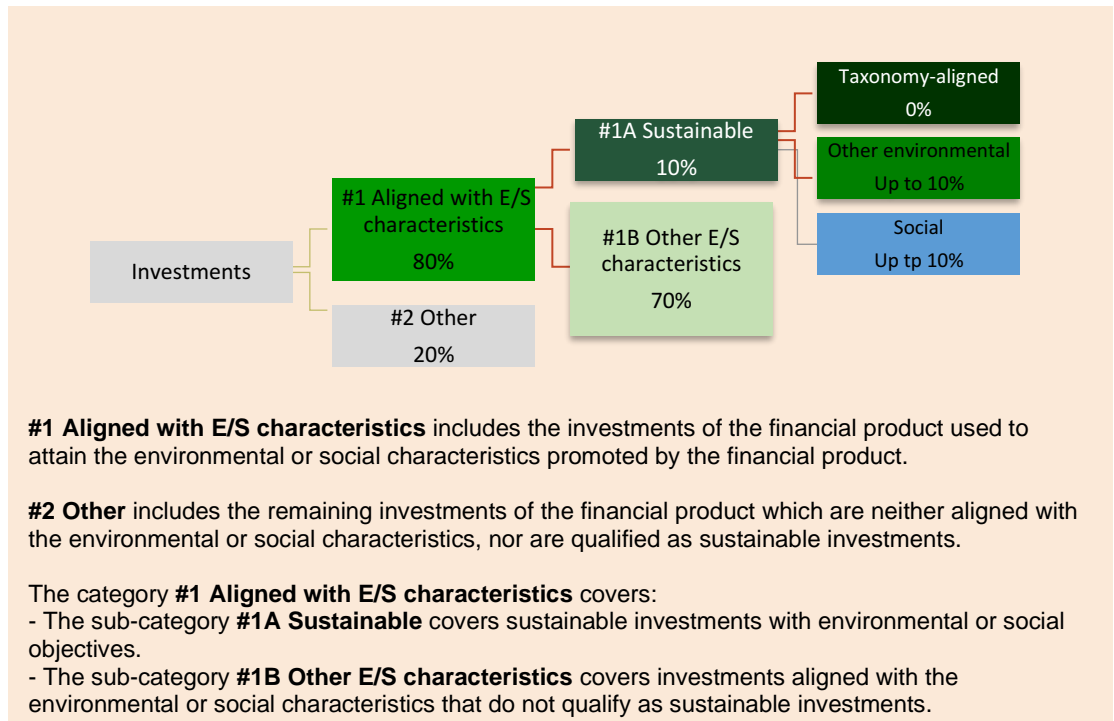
Investments

#1 Aligned with E/S characteristics
80%

#2 Other
20%

#1A Sustainable
10%

#1B Other E/S characteristics
70%

Taxonomy-aligned
0%

Other environmental
Up to 10%

Social
Up tp 10%

**#1 Aligned with E/S characteristics** includes the investments of the financial product used to attain the environmental or social characteristics promoted by the financial product.

**#2 Other** includes the remaining investments of the financial product which are neither aligned with the environmental or social characteristics, nor are qualified as sustainable investments.

The category **#1 Aligned with E/S characteristics** covers:
- The sub-category **#1A Sustainable** covers sustainable investments with environmental or social objectives.
- The sub-category **#1B Other E/S characteristics** covers investments aligned with the environmental or social characteristics that do not qualify as sustainable investments.